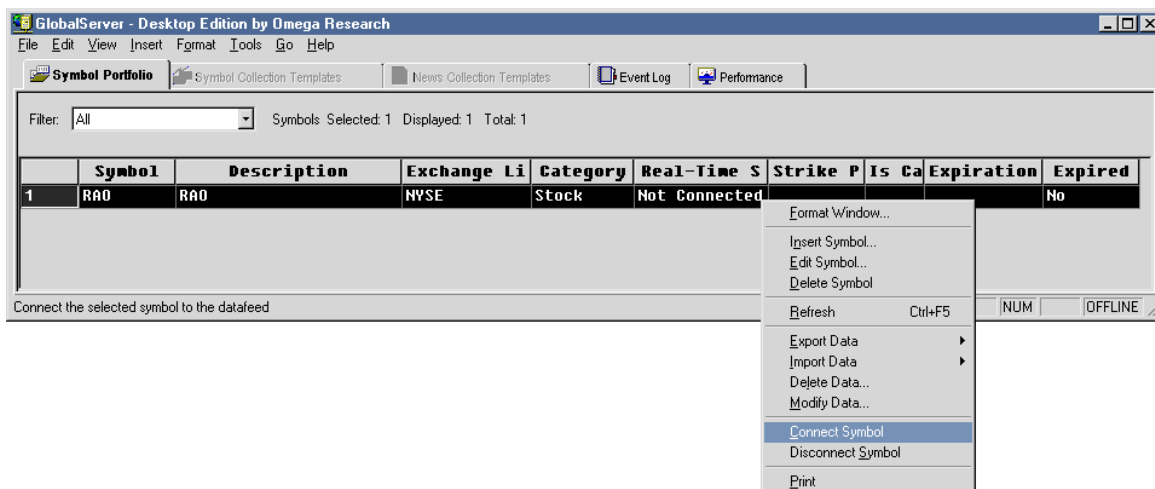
GlobalServer - Desktop Edition by Omega Research

File Edit View Insert Format Tools Go Help

Symbol Portfolio | Symbol Collection Templates | News Collection Templates | Event Log | Performance

Filter: All

Symbols Selected: 1 Displayed: 1 Total: 1

| | Symbol | Description | Exchange Li | Category | Real-Time S | Strike P | Is Ca | Expiration | Expired |
|---|---|---|---|---|---|---|---|---|---|
| 1 | RAO | RAO | NYSE | Stock | Not Connected | | | | No |

Connect the selected symbol to the datafeed

NUM OFFLINE

Format Window...
Insert Symbol...
Edit Symbol...
Delete Symbol
Refresh Ctrl+F5
Export Data
Import Data
Delete Data...
Modify Data...
Connect Symbol
Disconnect Symbol
Print